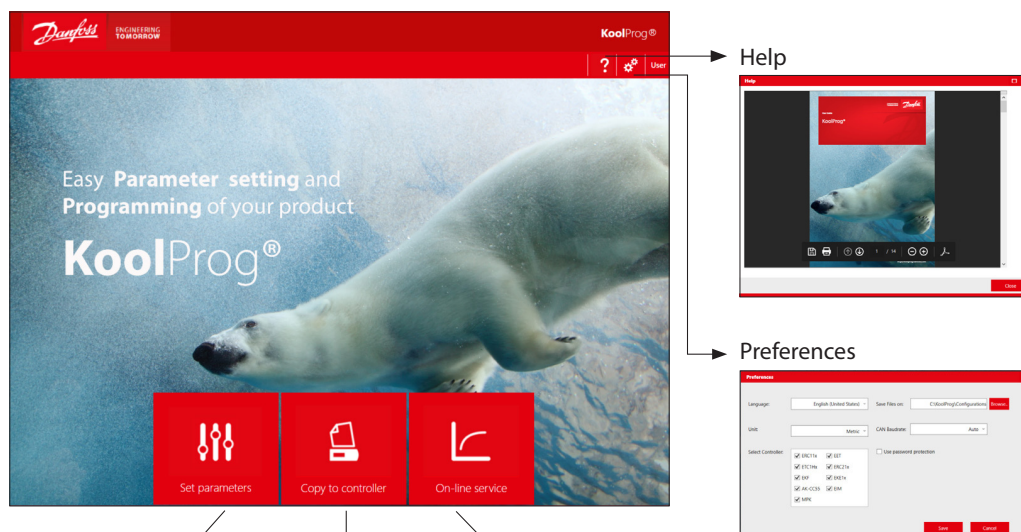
Danfoss ENGINEERING TOMORROW

KoolProg®

? User

Easy **Parameter setting** and **Programming** of your product

KoolProg®

Set parameters

Copy to controller

On-line service

Help

Help

Danfoss

KoolProg®

1 / 14

Close

Preferences

Preferences

Language: English (United States)

Save Files on: C:\KoolProg\Configurations

Browse...

Unit: Metric

CAN Baudrate: Auto

Select Controller:

ERC11x

EET

ETC1Hx

ERC21x

EKF

EKE1x

AK-CC55

EIM

MPK

Use password protection

Save

Cancel